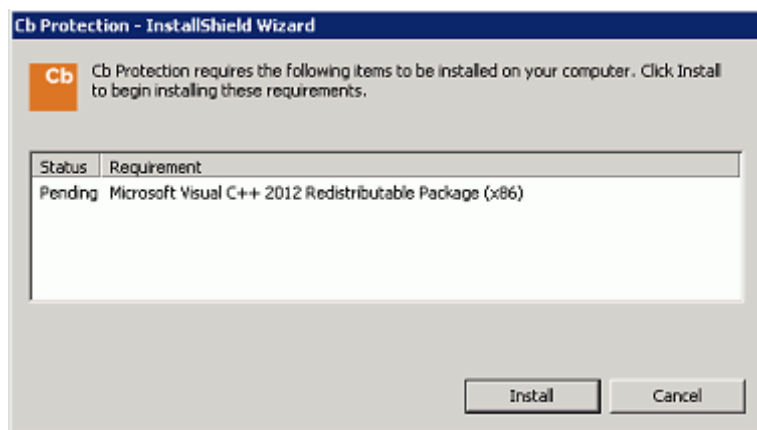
Cb Protection - InstallShield Wizard

Cb

Cb Protection requires the following items to be installed on your computer. Click Install to begin installing these requirements.

| Status | Requirement |
|---|---|
| Pending | Microsoft Visual C++ 2012 Redistributable Package (x86) |

Install

Cancel